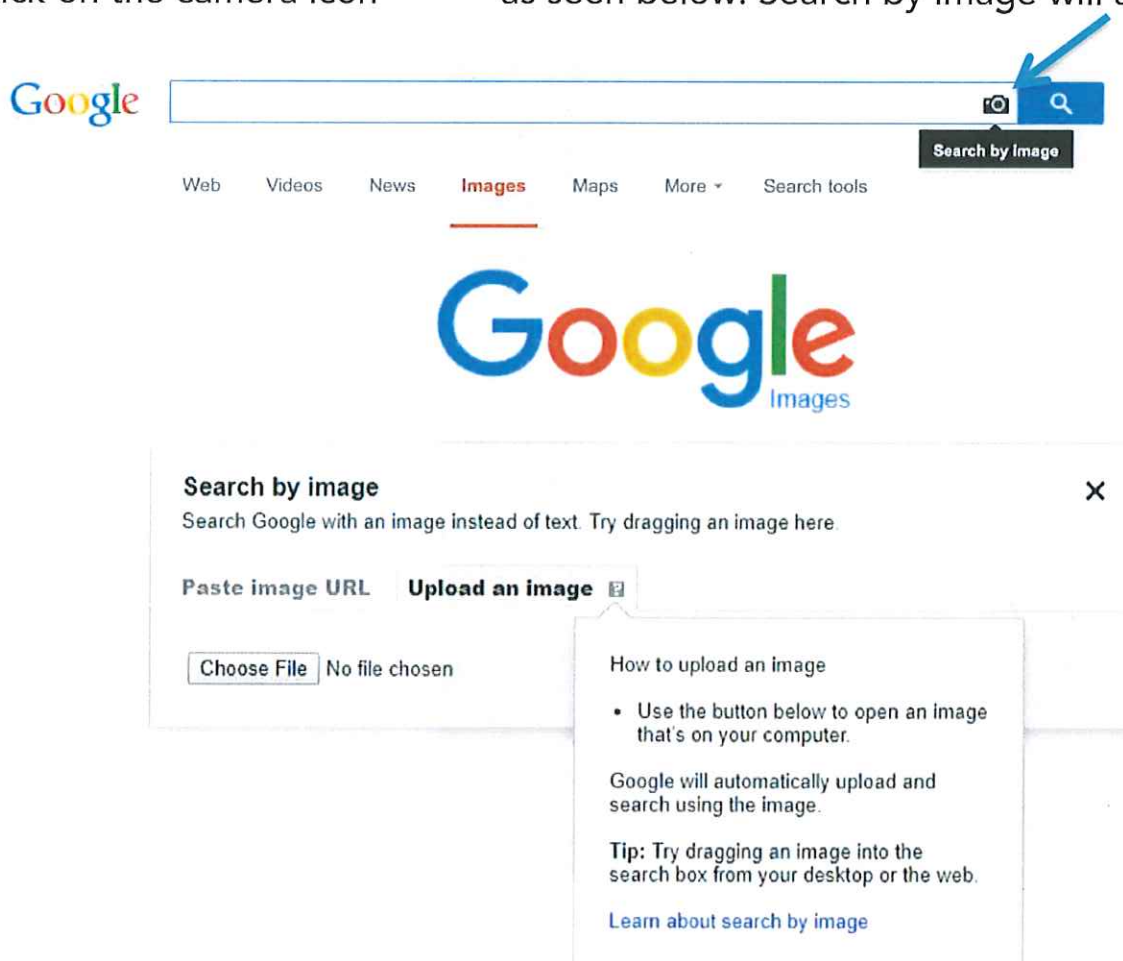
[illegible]ick on the camera icon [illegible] as seen below. Search by image will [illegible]

Google

Search by image

Web Videos News Images Maps More Search tools

Google Images

Search by image

Search Google with an image instead of text. Try dragging an image here.

×

Paste image URL Upload an image

Choose File No file chosen

How to upload an image

• Use the button below to open an image that's on your computer.

Google will automatically upload and search using the image.

**Tip:** Try dragging an image into the search box from your desktop or the web.

Learn about search by image